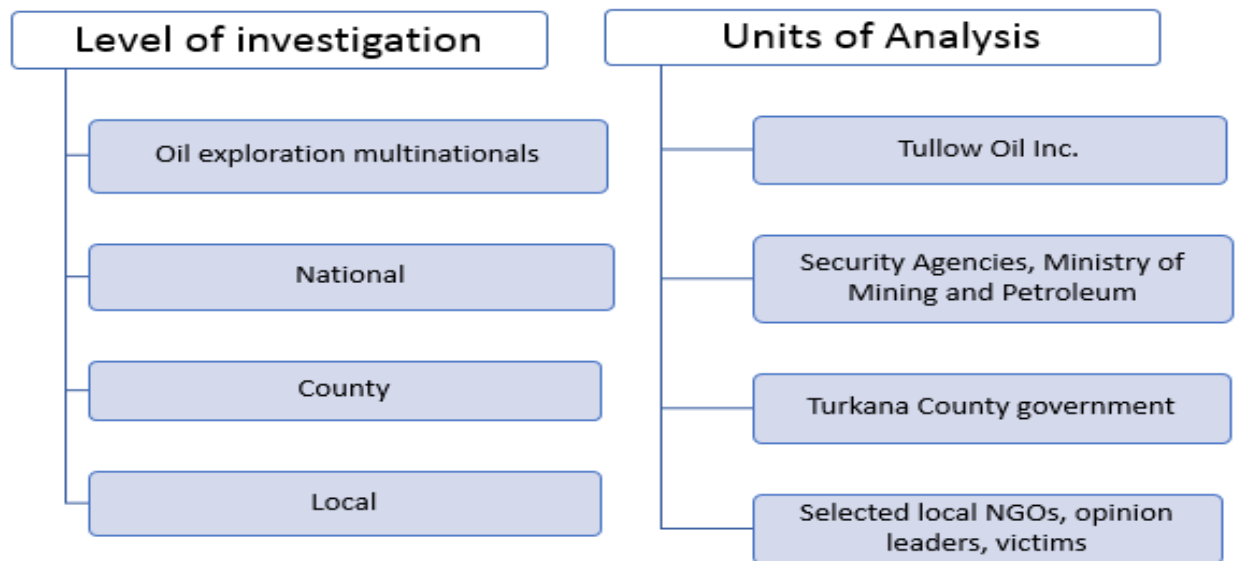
Level of investigation

Oil exploration multinationals

National

County

Local

Units of Analysis

Tullow Oil Inc.

Security Agencies, Ministry of Mining and Petroleum

Turkana County government

Selected local NGOs, opinion leaders, victims